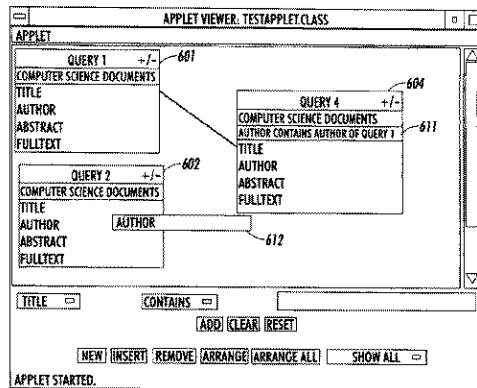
APPLET VIEWER: TESTAPPLET.CLASS

APPLET

QUERY 1 +/-

601

COMPUTER SCIENCE DOCUMENTS

TITLE

AUTHOR

ABSTRACT

FULLTEXT

604

QUERY 4 +/-

COMPUTER SCIENCE DOCUMENTS

AUTHOR CONTAINS AUTHOR OF QUERY 1

611

TITLE

AUTHOR

ABSTRACT

FULLTEXT

QUERY 2 +/-

602

COMPUTER SCIENCE DOCUMENTS

TITLE

AUTHOR

AUTHOR

ABSTRACT

612

FULLTEXT

TITLE

CONTAINS

ADD CLEAR RESET

NEW INSERT REMOVE ARRANGE ARRANGE ALL SHOW ALL

APPLET STARTED.